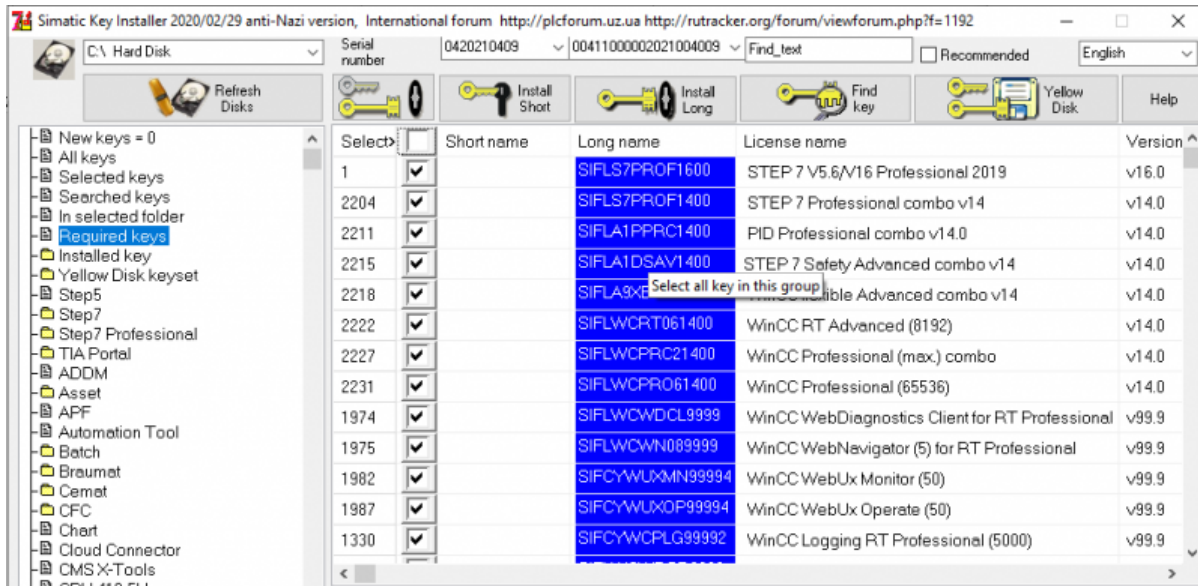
Simatic Key Installer 2020/02/29 anti-Nazi version, International forum http://plcforum.uz.ua http://rutracker.org/forum/viewforum.php?f=1192

C:\ Hard Disk

Serial number

0420210409

00411000002021004009

Find_text

Recommended

English

Refresh Disks

Install Short

Install Long

Find key

Yellow Disk

Help

New keys = 0
All keys
Selected keys
Searched keys
In selected folder
Required keys
Installed key
Yellow Disk keyset
Step5
Step7
Step7 Professional
TIA Portal
ADDM
Asset
APF
Automation Tool
Batch
Braumat
Cemat
CFC
Chart
Cloud Connector
CMS X-Tools

| Select | | Short name | Long name | License name | Version |
|---|---|---|---|---|---|
| 1 | ☑ | | SIFLS7PROF1600 | STEP 7 V5.6/V16 Professional 2019 | v16.0 |
| 2204 | ☑ | | SIFLS7PROF1400 | STEP 7 Professional combo v14 | v14.0 |
| 2211 | ☑ | | SIFLA1PPRC1400 | PID Professional combo v14.0 | v14.0 |
| 2215 | ☑ | | SIFLA1DSAV1400 | STEP 7 Safety Advanced combo v14 | v14.0 |
| 2218 | ☑ | | SIFLA9XE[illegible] | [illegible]ible Advanced combo v14 | v14.0 |
| 2222 | ☑ | | SIFLWCRT061400 | WinCC RT Advanced (8192) | v14.0 |
| 2227 | ☑ | | SIFLWCPRC21400 | WinCC Professional (max.) combo | v14.0 |
| 2231 | ☑ | | SIFLWCPRO61400 | WinCC Professional (65536) | v14.0 |
| 1974 | ☑ | | SIFLWCWDCL9999 | WinCC WebDiagnostics Client for RT Professional | v99.9 |
| 1975 | ☑ | | SIFLWCWN089999 | WinCC WebNavigator (5) for RT Professional | v99.9 |
| 1982 | ☑ | | SIFCYWUXMN99994 | WinCC WebUx Monitor (50) | v99.9 |
| 1987 | ☑ | | SIFCYWUXOP99994 | WinCC WebUx Operate (50) | v99.9 |
| 1330 | ☑ | | SIFCYWCPLG99992 | WinCC Logging RT Professional (5000) | v99.9 |

Select all key in this group